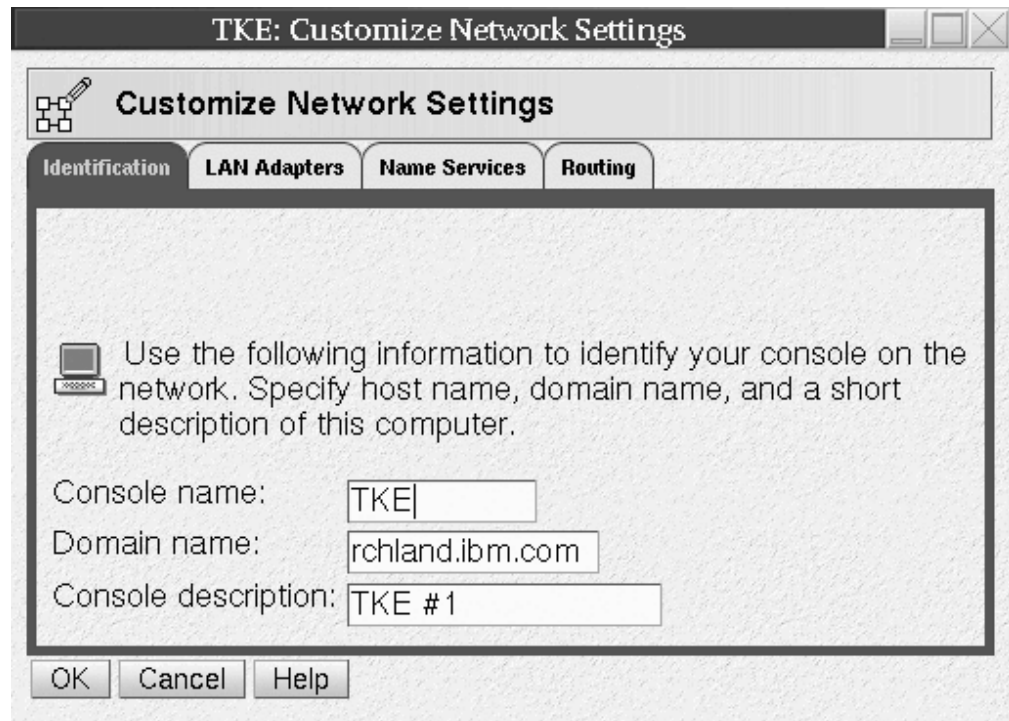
TKE: Customize Network Settings

Customize Network Settings

Identification | LAN Adapters | Name Services | Routing

Use the following information to identify your console on the network. Specify host name, domain name, and a short description of this computer.

Console name: TKE
Domain name: rchland.ibm.com
Console description: TKE #1

OK | Cancel | Help